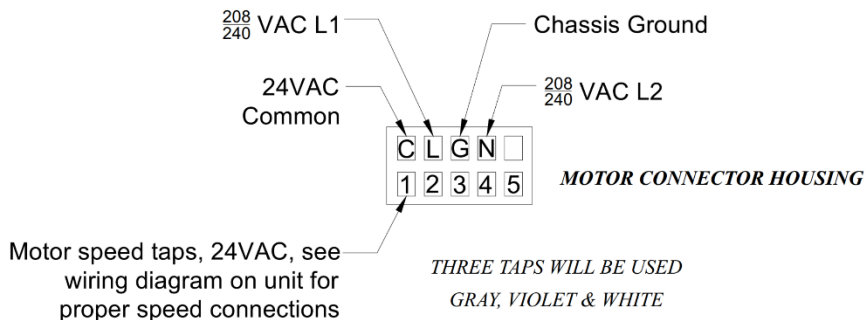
$\frac{208}{240}$ VAC L1

Chassis Ground

24VAC Common

$\frac{208}{240}$ VAC L2

C L G N

1 2 3 4 5

MOTOR CONNECTOR HOUSING

Motor speed taps, 24VAC, see wiring diagram on unit for proper speed connections

THREE TAPS WILL BE USED GRAY, VIOLET & WHITE